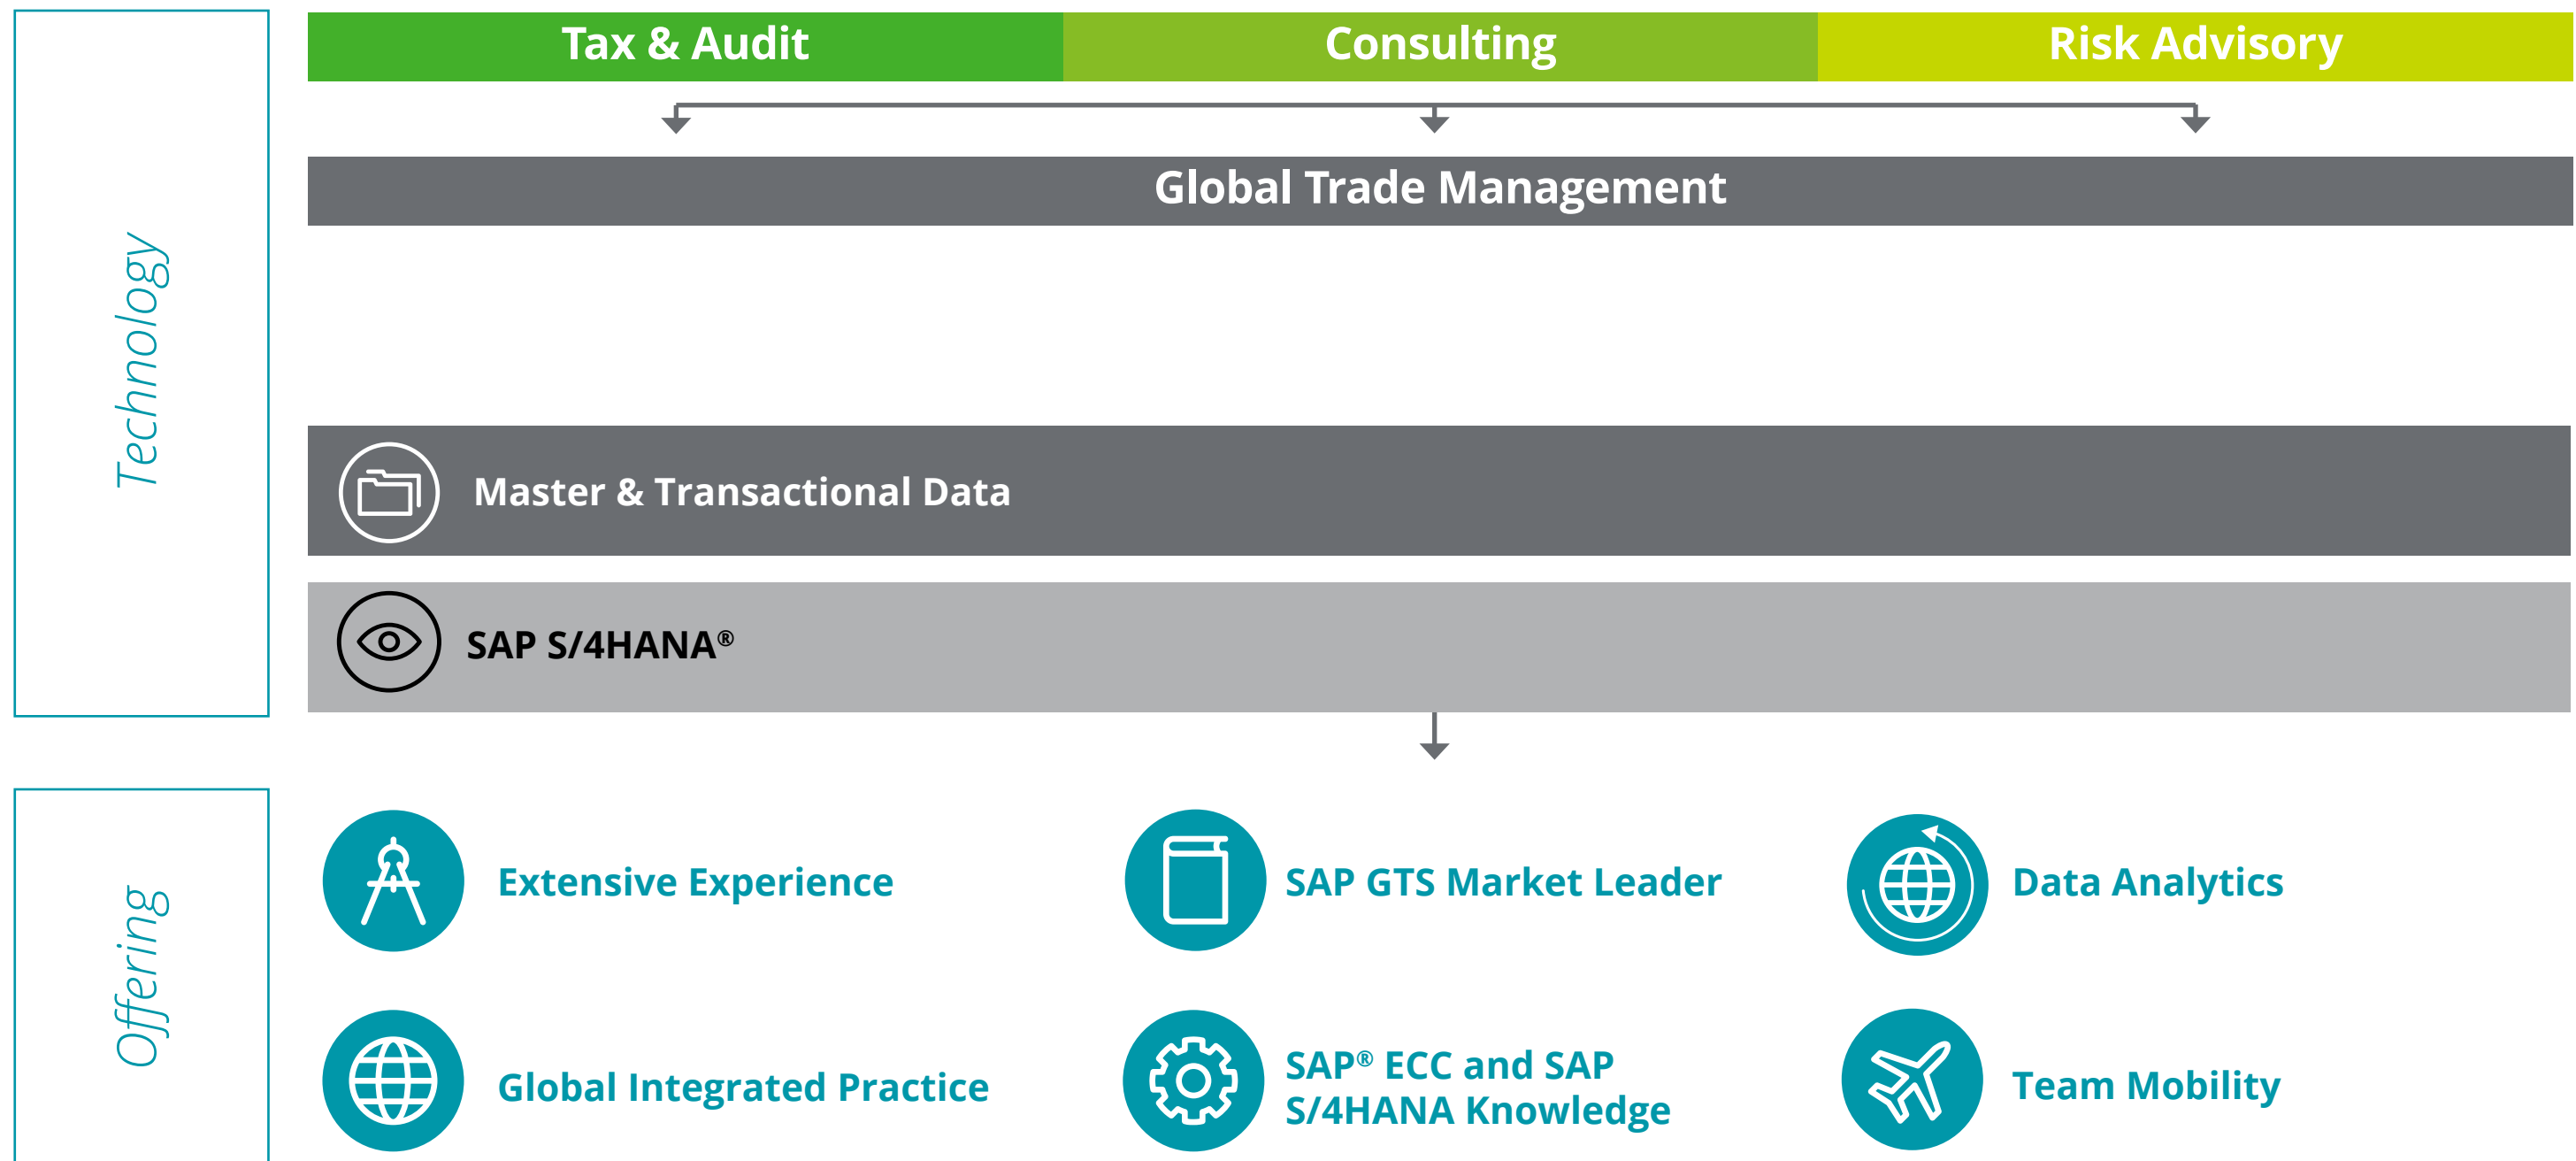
Technology

Tax & Audit

Consulting

Risk Advisory

Global Trade Management

Master & Transactional Data

SAP S/4HANA®

Offering

Extensive Experience

SAP GTS Market Leader

Data Analytics

Global Integrated Practice

SAP® ECC and SAP S/4HANA Knowledge

Team Mobility